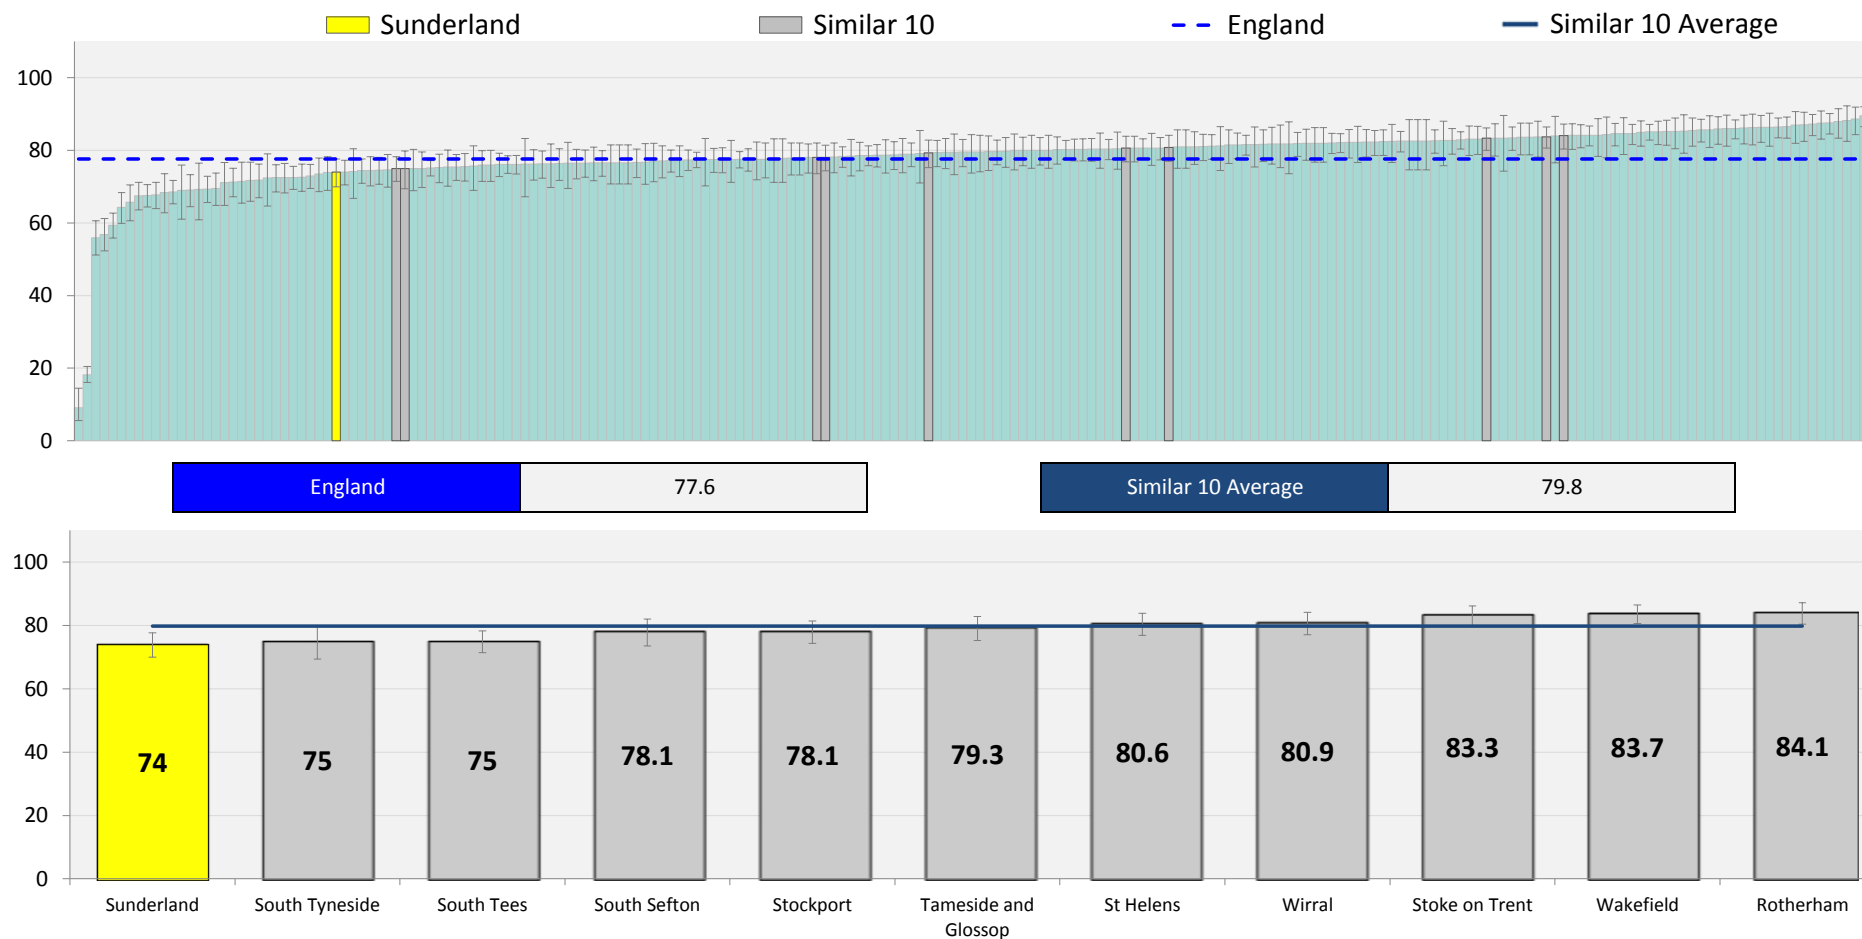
Sunderland
Similar 10
England
Similar 10 Average

100
80
60
40
20
0

| England | 77.6 |
|---|---|

| Similar 10 Average | 79.8 |
|---|---|

100
80
60
40
20
0

74
75
75
78.1
78.1
79.3
80.6
80.9
83.3
83.7
84.1

Sunderland
South Tyneside
South Tees
South Sefton
Stockport
Tameside and Glossop
St Helens
Wirral
Stoke on Trent
Wakefield
Rotherham